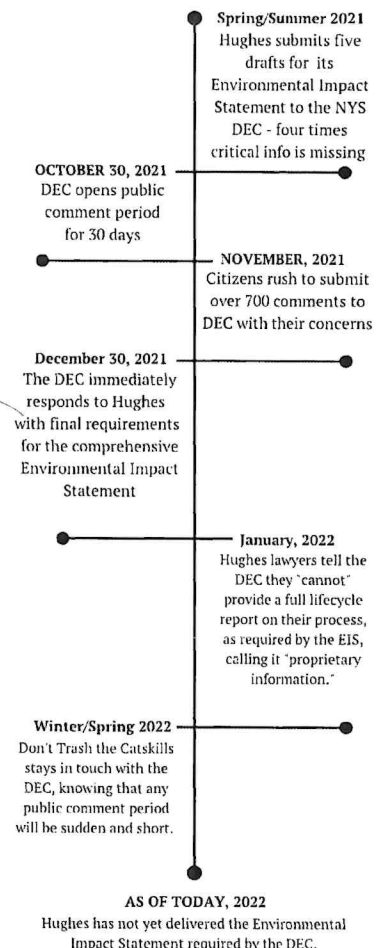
Spring/Summer 2021
Hughes submits five drafts for its Environmental Impact Statement to the NYS DEC - four times critical info is missing

OCTOBER 30, 2021
DEC opens public comment period for 30 days

NOVEMBER, 2021
Citizens rush to submit over 700 comments to DEC with their concerns

December 30, 2021
The DEC immediately responds to Hughes with final requirements for the comprehensive Environmental Impact Statement

January, 2022
Hughes lawyers tell the DEC they "cannot" provide a full lifecycle report on their process, as required by the EIS, calling it "proprietary information."

Winter/Spring 2022
Don't Trash the Catskills stays in touch with the DEC, knowing that any public comment period will be sudden and short.

AS OF TODAY, 2022
Hughes has not yet delivered the Environmental Impact Statement required by the DEC.